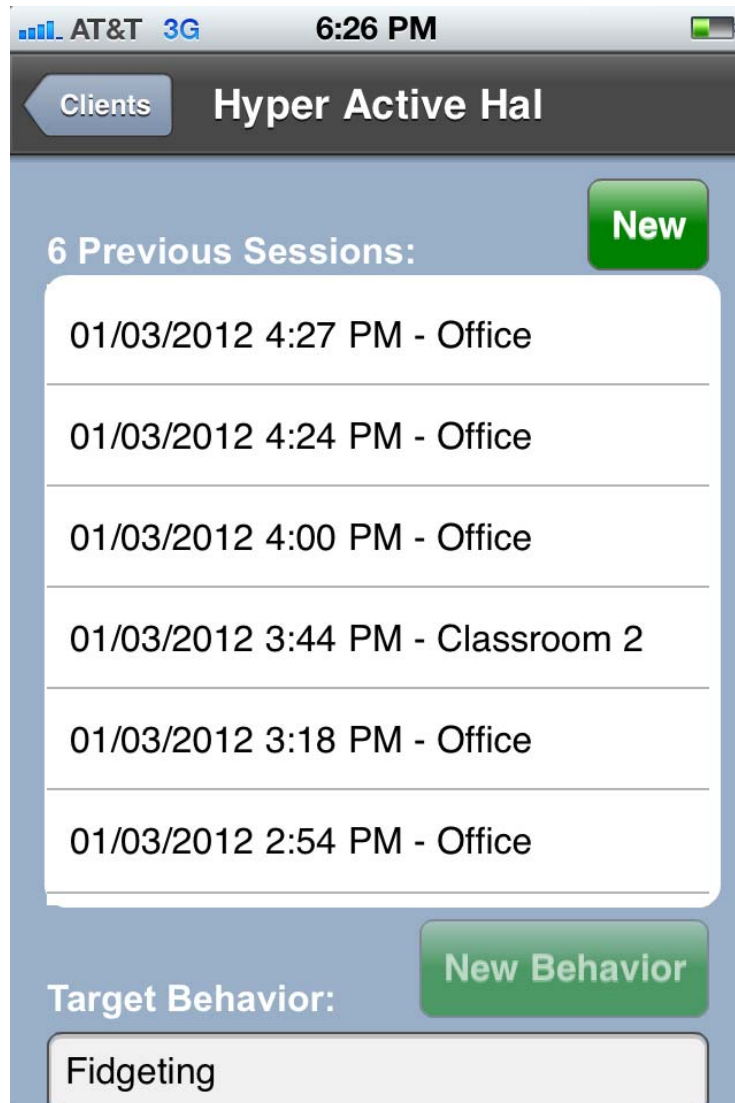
AT&T 3G 6:26 PM

Clients Hyper Active Hal

New

6 Previous Sessions:

01/03/2012 4:27 PM - Office

01/03/2012 4:24 PM - Office

01/03/2012 4:00 PM - Office

01/03/2012 3:44 PM - Classroom 2

01/03/2012 3:18 PM - Office

01/03/2012 2:54 PM - Office

New Behavior

Target Behavior:

Fidgeting